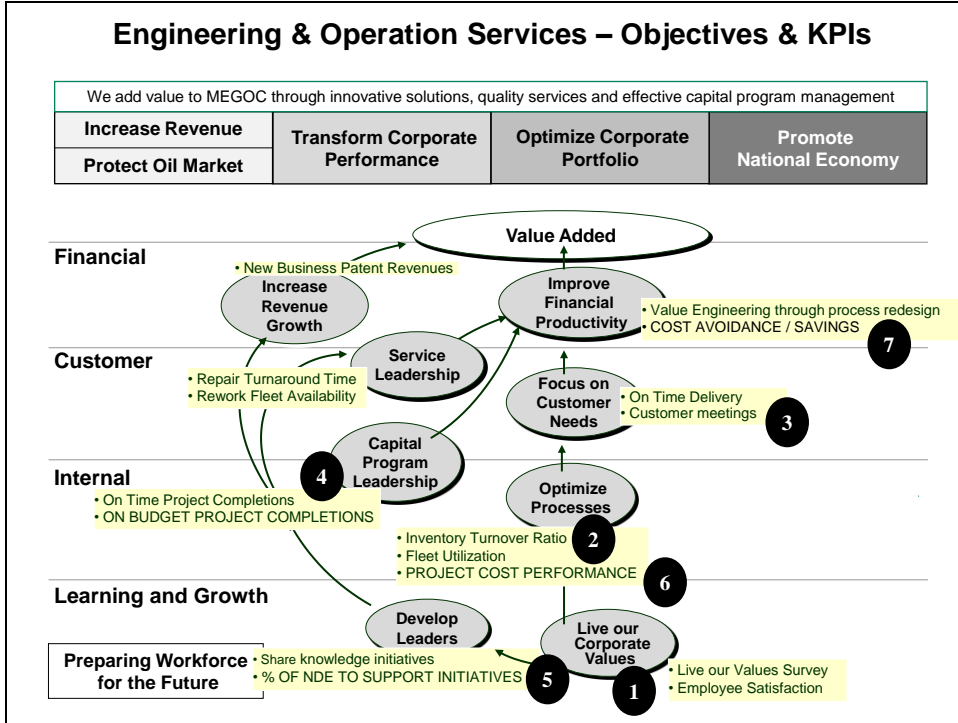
Engineering & Operation Services – Objectives & KPIs

We add value to MEGOC through innovative solutions, quality services and effective capital program management

| Increase Revenue | Transform Corporate Performance | Optimize Corporate Portfolio | Promote National Economy |
|---|---|---|---|
| Protect Oil Market | | | |

Financial

Value Added

• New Business Patent Revenues

Increase Revenue Growth

Improve Financial Productivity

• Value Engineering through process redesign
• COST AVOIDANCE / SAVINGS

7

Customer

Service Leadership

• Repair Turnaround Time
• Rework Fleet Availability

Focus on Customer Needs

• On Time Delivery
• Customer meetings

3

Capital Program Leadership

4

Internal

• On Time Project Completions
• ON BUDGET PROJECT COMPLETIONS

Optimize Processes

• Inventory Turnover Ratio

2

• Fleet Utilization
• PROJECT COST PERFORMANCE

6

Learning and Growth

Develop Leaders

Live our Corporate Values

Preparing Workforce for the Future

• Share knowledge initiatives
• % OF NDE TO SUPPORT INITIATIVES

5

1

• Live our Values Survey
• Employee Satisfaction